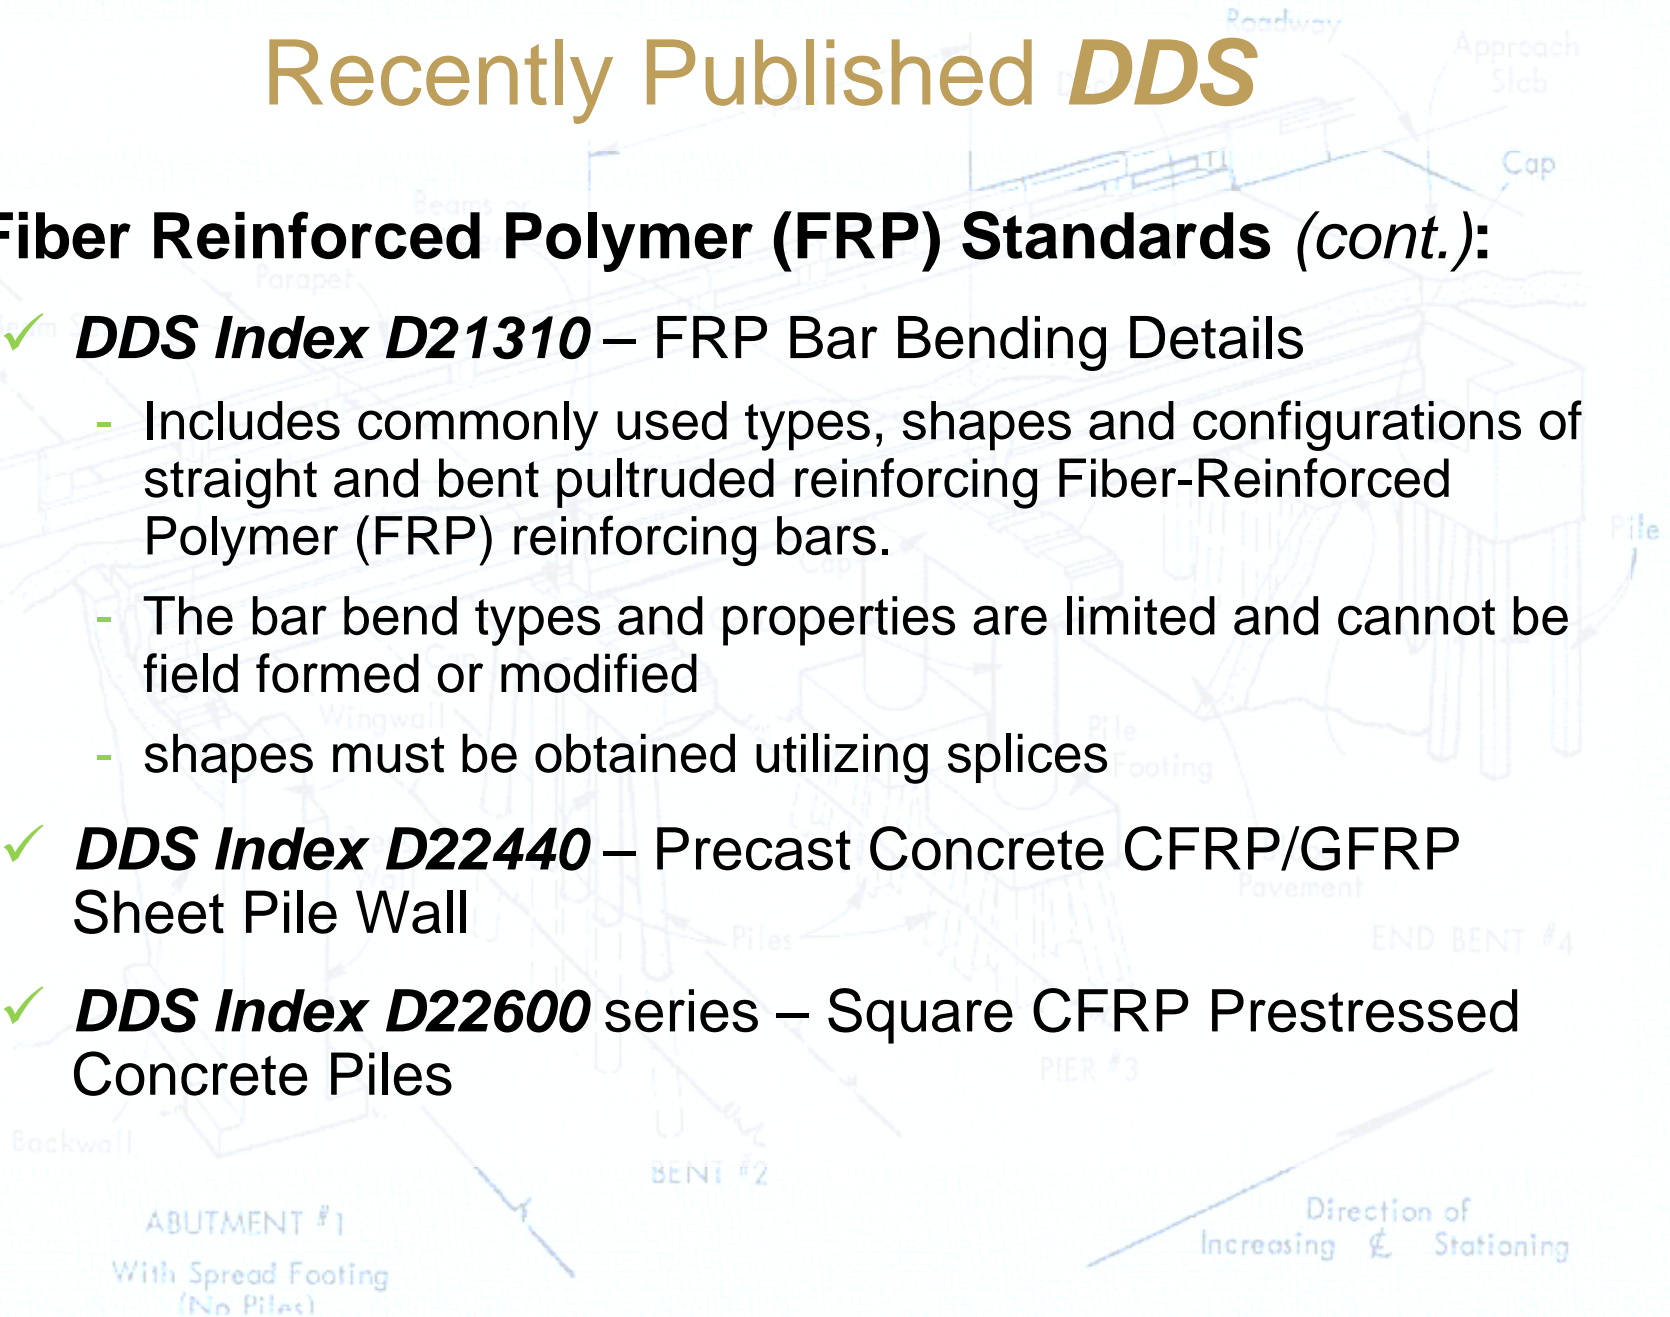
Recently Published DDS

iber Reinforced Polymer (FRP) Standards (cont.):

✓ DDS Index D21310 – FRP Bar Bending Details

- Includes commonly used types, shapes and configurations of straight and bent pultruded reinforcing Fiber-Reinforced Polymer (FRP) reinforcing bars.

- The bar bend types and properties are limited and cannot be field formed or modified

- shapes must be obtained utilizing splices

✓ DDS Index D22440 – Precast Concrete CFRP/GFRP Sheet Pile Wall

✓ DDS Index D22600 series – Square CFRP Prestressed Concrete Piles

Roadway
Approach Slab
Cap
Beams
Parapet
Pile
Wingwall
Pile
Footing
Pavement
Piles
END BENT #4
PIER #3
Backwall
BENT #2
ABUTMENT #1
With Spread Footing
(No Piles)
Direction of
Increasing ℄ Stationing